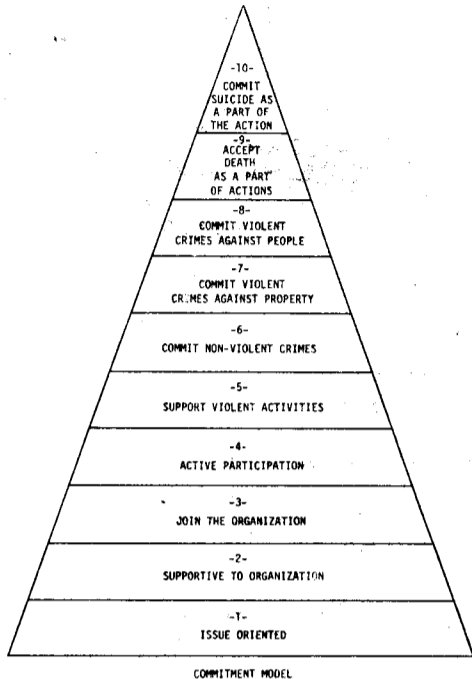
-10-
COMMIT SUICIDE AS A PART OF THE ACTION

-9-
ACCEPT DEATH AS A PART OF ACTIONS

-8-
COMMIT VIOLENT CRIMES AGAINST PEOPLE

-7-
COMMIT VIOLENT CRIMES AGAINST PROPERTY

-6-
COMMIT NON-VIOLENT CRIMES

-5-
SUPPORT VIOLENT ACTIVITIES

-4-
ACTIVE PARTICIPATION

-3-
JOIN THE ORGANIZATION

-2-
SUPPORTIVE TO ORGANIZATION

-1-
ISSUE ORIENTED

COMMITMENT MODEL